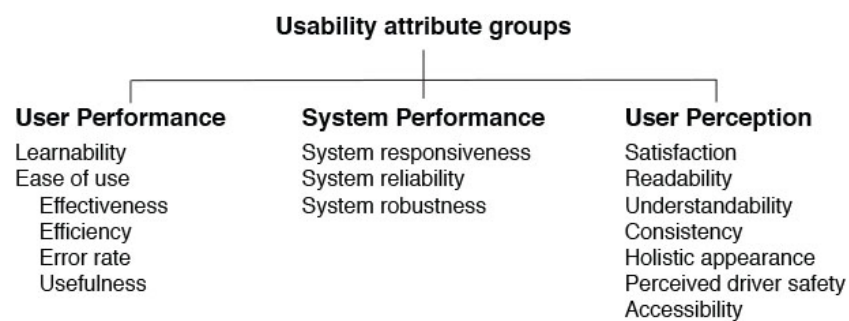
Usability attribute groups

User Performance
Learnability
Ease of use
Effectiveness
Efficiency
Error rate
Usefulness

System Performance
System responsiveness
System reliability
System robustness

User Perception
Satisfaction
Readability
Understandability
Consistency
Holistic appearance
Perceived driver safety
Accessibility